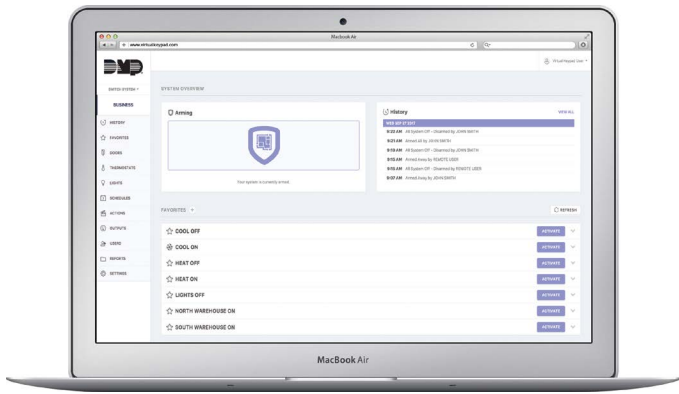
MacBook Air

www.virtualkeypad.com

DMP

Virtual Keypad User

SWITCH SYSTEM

BUSINESS

HISTORY
FAVORITES
DOORS
THERMOSTATS
LIGHTS
SCHEDULES
ACTIONS
OUTPUTS
USERS
REPORTS
SETTINGS

SYSTEM OVERVIEW

Arming

Your system is currently armed.

History

VIEW ALL

WED SEP 27 2017

9:22 AM All System Off - Disarmed by JOHN SMITH
9:21 AM Armed all by JOHN SMITH
9:19 AM All System Off - Disarmed by JOHN SMITH
9:18 AM Armed Away By REMOTE USER
9:10 AM All System Off - Disarmed by REMOTE USER
9:07 AM Armed Away by JOHN SMITH

FAVORITES

REFRESH

COOL OFF ACTIVATE
COOL ON ACTIVATE
HEAT OFF ACTIVATE
HEAT ON ACTIVATE
LIGHTS OFF ACTIVATE
NORTH WAREHOUSE ON ACTIVATE
SOUTH WAREHOUSE ON ACTIVATE

MacBook Air